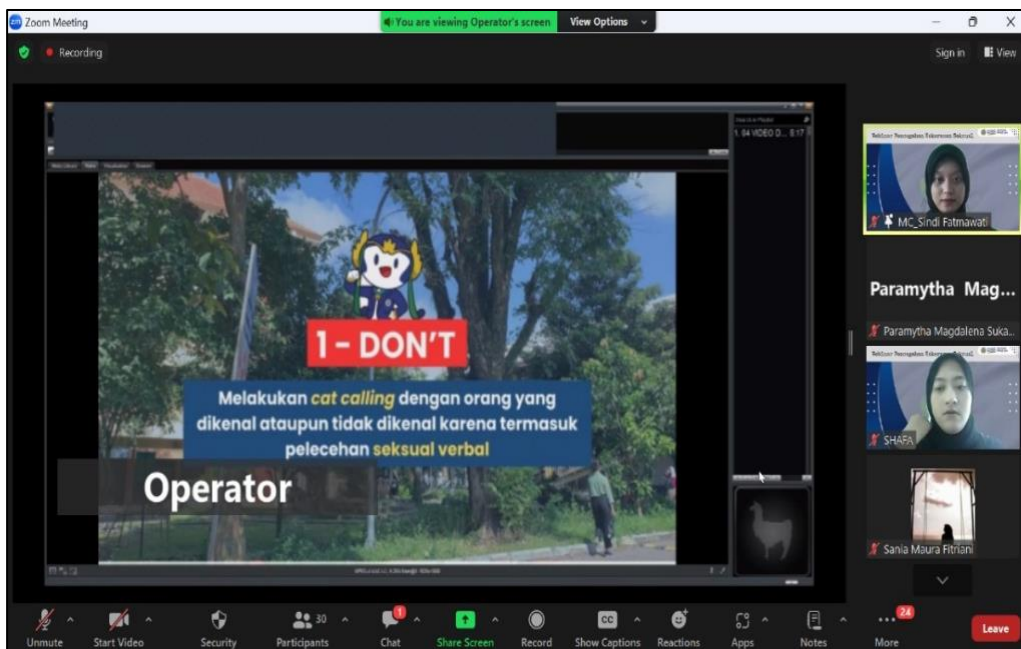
Zoom Meeting

You are viewing Operator's screen

View Options

Recording

Sign in

View

1. 04 VIDEO D... 6:17

1 - DON'T

Melakukan cat calling dengan orang yang dikenal ataupun tidak dikenal karena termasuk pelecehan seksual verbal

Operator

MC_Sindi Fatmawati

Paramytha Mag...

Paramytha Magdalena Suka...

SHAFA

Sania Maura Fitriani

Unmute

Start Video

Security

30

Participants

1

Chat

Share Screen

Record

CC

Show Captions

Reactions

Apps

Notes

24

More

Leave